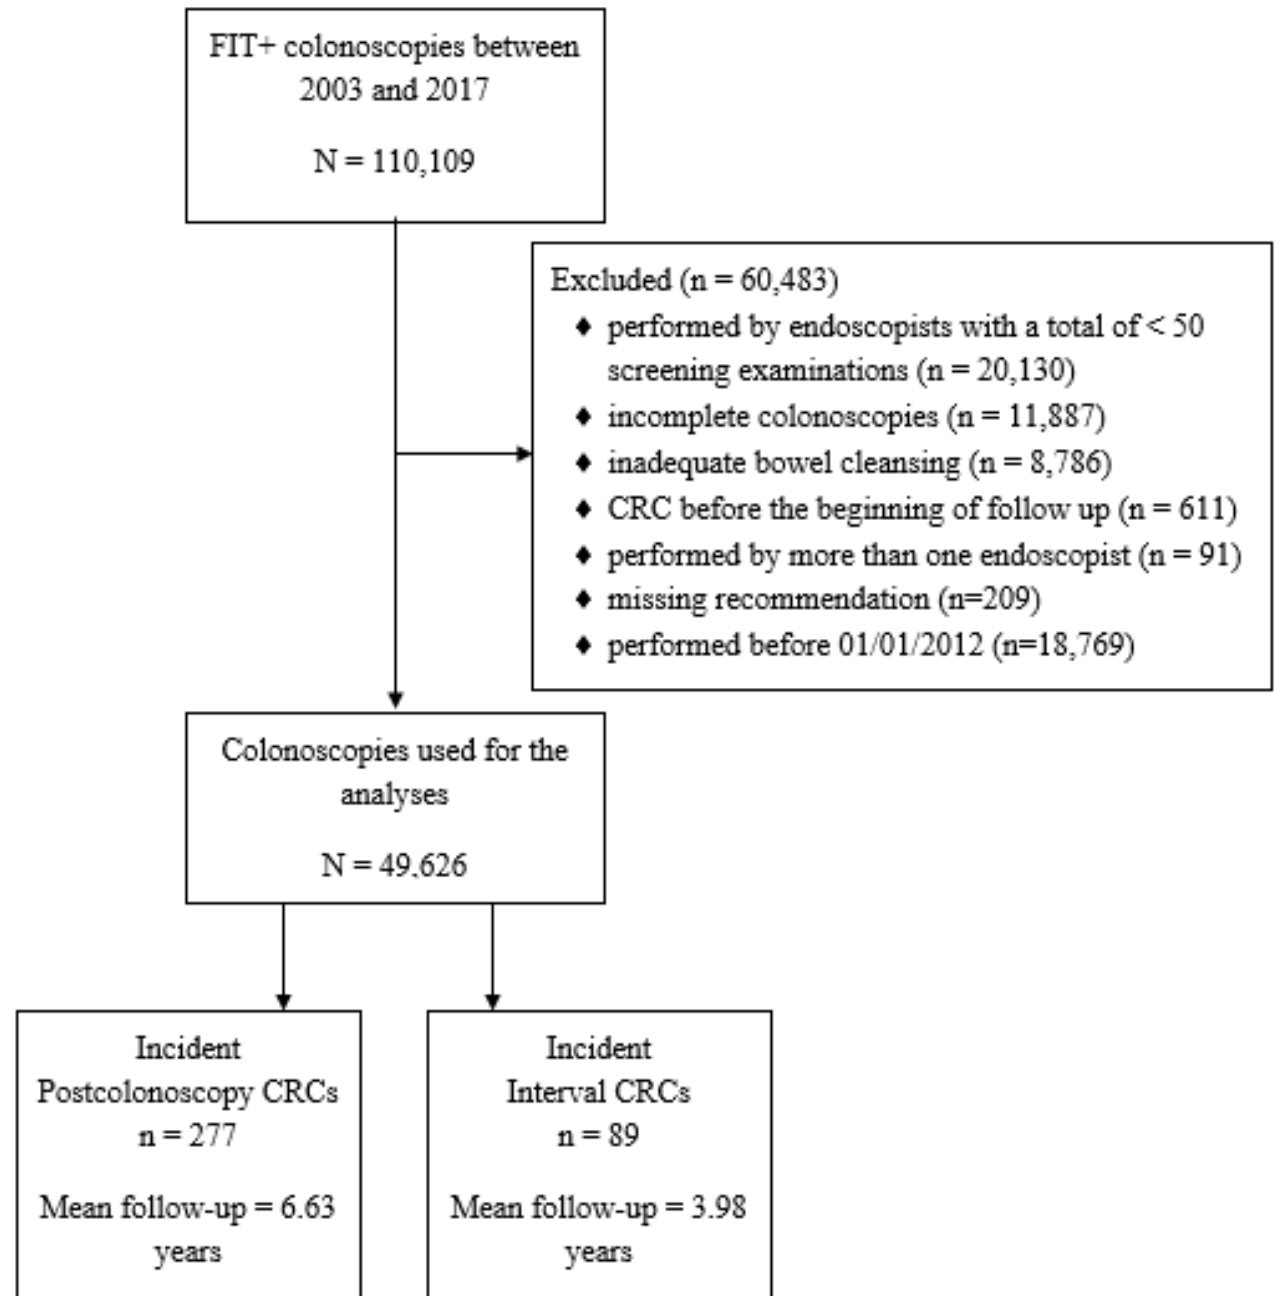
FIT+ colonoscopies between 2003 and 2017

N = 110,109

Excluded (n = 60,483)
♦ performed by endoscopists with a total of < 50 screening examinations (n = 20,130)
♦ incomplete colonoscopies (n = 11,887)
♦ inadequate bowel cleansing (n = 8,786)
♦ CRC before the beginning of follow up (n = 611)
♦ performed by more than one endoscopist (n = 91)
♦ missing recommendation (n=209)
♦ performed before 01/01/2012 (n=18,769)

Colonoscopies used for the analyses

N = 49,626

Incident Postcolonoscopy CRCs
n = 277

Mean follow-up = 6.63 years

Incident Interval CRCs
n = 89

Mean follow-up = 3.98 years